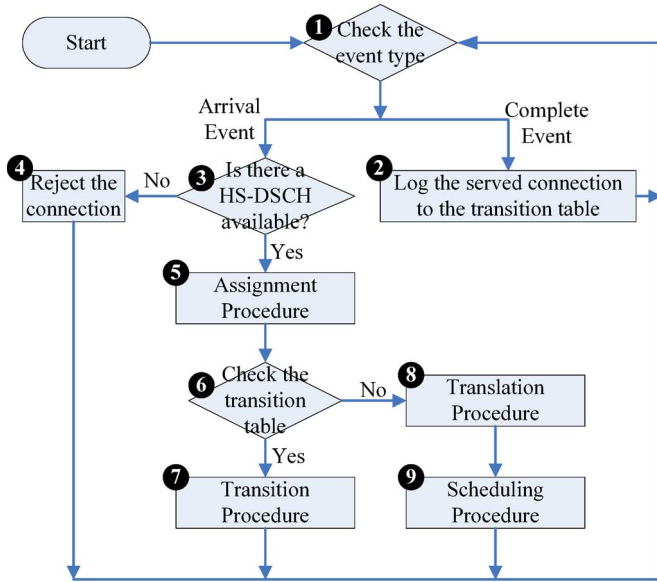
Start

1 Check the event type

Arrival Event

Complete Event

4 Reject the connection

No

3 Is there a HS-DSCH available?

2 Log the served connection to the transition table

Yes

5 Assignment Procedure

6 Check the transition table

No

8 Translation Procedure

Yes

7 Transition Procedure

9 Scheduling Procedure